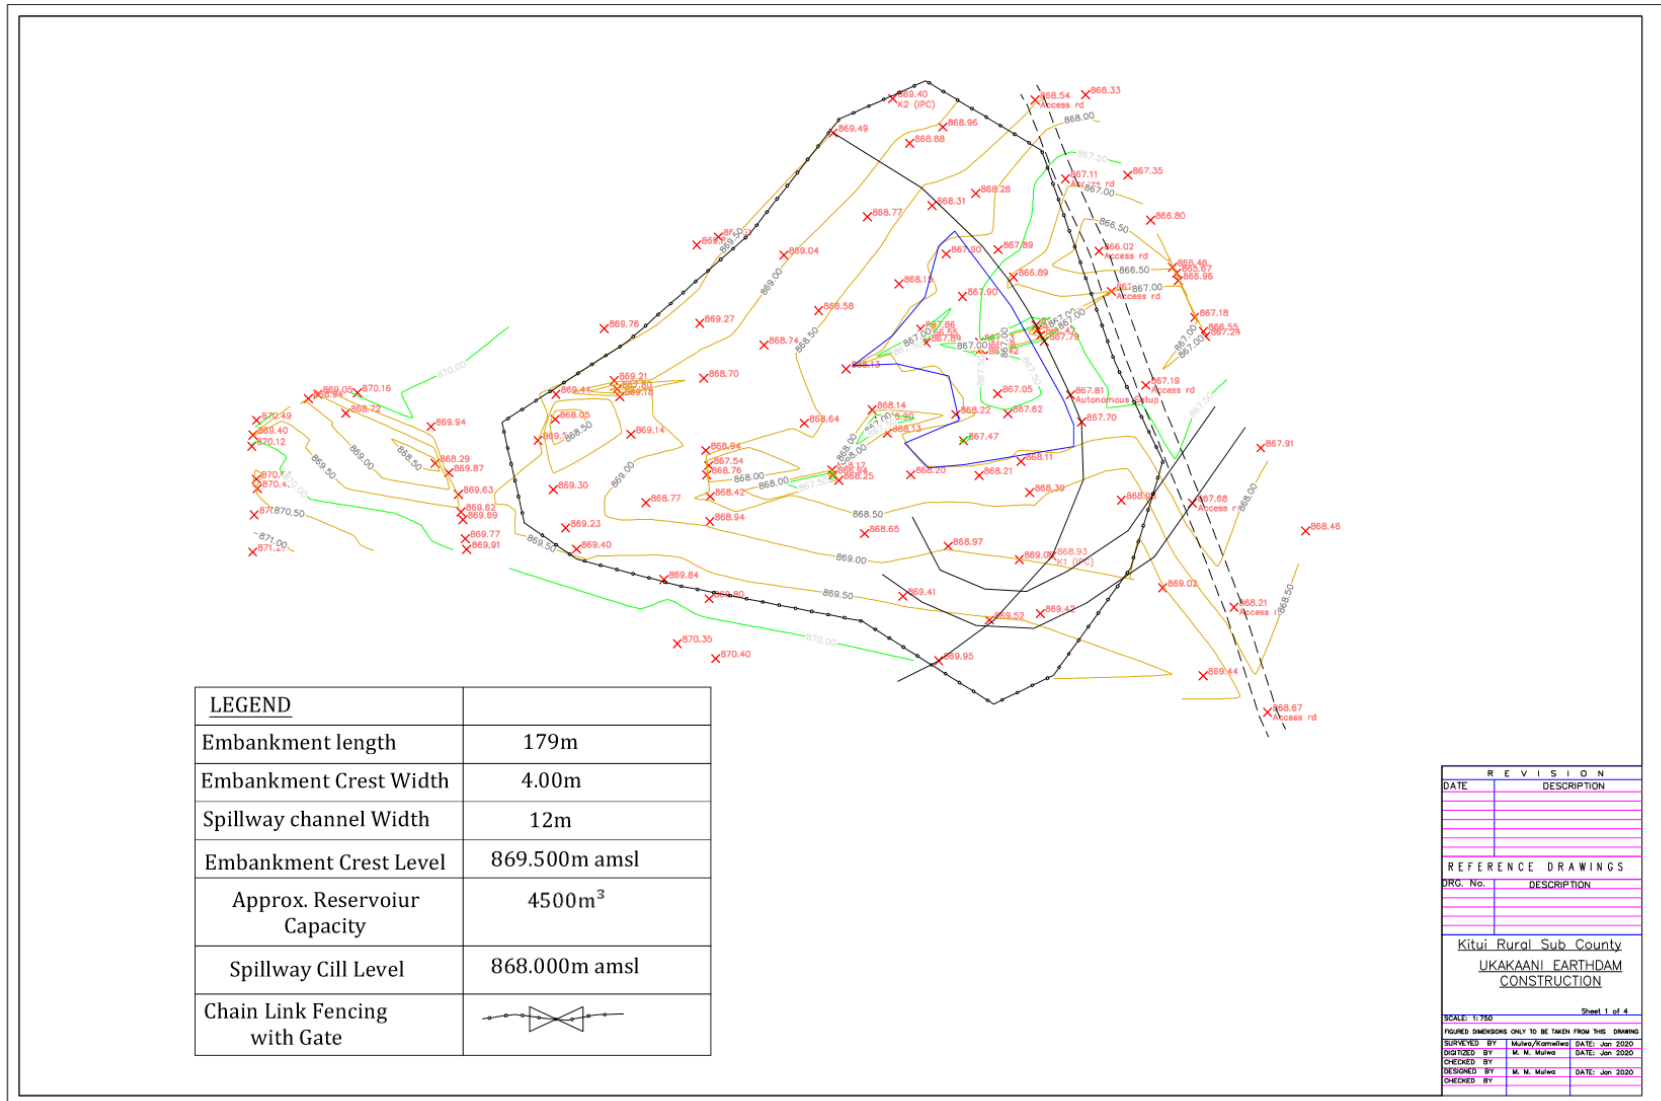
869.40
K2 (IPC)
868.54
Access rd
868.33
869.49
868.96
868.88
868.00
867.50
867.35
867.11
Access rd
867.00
868.31
868.28
868.77
866.50
866.80
869.04
869.00
867.90
867.89
866.02
Access rd
868.48
865.67
866.96
866.50
868.15
866.89
867.90
867.00
Access rd
867.18
868.58
869.76
869.27
868.74
868.50
866.55
867.24
867.00
867.79
868.13
869.21
869.80
869.18
868.70
867.05
867.81
Autonomous Setup
867.19
Access rd
870.16
869.05
869.94
868.72
870.49
869.40
870.12
869.41
868.05
868.50
869.14
868.64
868.14
868.22
867.62
867.70
867.47
868.13
867.91
869.50
869.00
868.50
868.29
869.87
868.94
867.54
868.76
868.00
868.17
868.94
868.25
868.20
868.21
868.11
870.50
869.63
869.30
869.00
868.77
868.42
868.39
868.08
867.68
Access rd
868.00
869.62
869.69
868.94
868.50
868.65
868.46
871.00
869.77
869.91
869.23
869.40
868.97
869.00
869.09
868.93
K1 (IPC)
869.84
869.80
869.50
869.41
869.02
868.50
868.21
Access
870.35
870.40
870.00
869.52
869.42
869.95
869.44
868.67
Access rd

| LEGEND | |
|---|---|
| Embankment length | 179m |
| Embankment Crest Width | 4.00m |
| Spillway channel Width | 12m |
| Embankment Crest Level | 869.500m amsl |
| Approx. Reservoiur Capacity | 4500m$^3$ |
| Spillway Cill Level | 868.000m amsl |
| Chain Link Fencing with Gate | |

REVISION
| DATE | DESCRIPTION |
|---|---|

REFERENCE DRAWINGS
| DRG. No. | DESCRIPTION |
|---|---|

Kitui Rural Sub County
UKAKAANI EARTHDAM CONSTRUCTION
Sheet 1 of 4
SCALE: 1:750
FIGURED DIMENSIONS ONLY TO BE TAKEN FROM THIS DRAWING
| SURVEYED BY | Mulwa/Kamwilwa | DATE: Jan 2020 |
|---|---|---|
| DIGITIZED BY | M. M. Mulwa | DATE: Jan 2020 |
| CHECKED BY | | |
| DESIGNED BY | M. M. Mulwa | DATE: Jan 2020 |
| CHECKED BY | | |